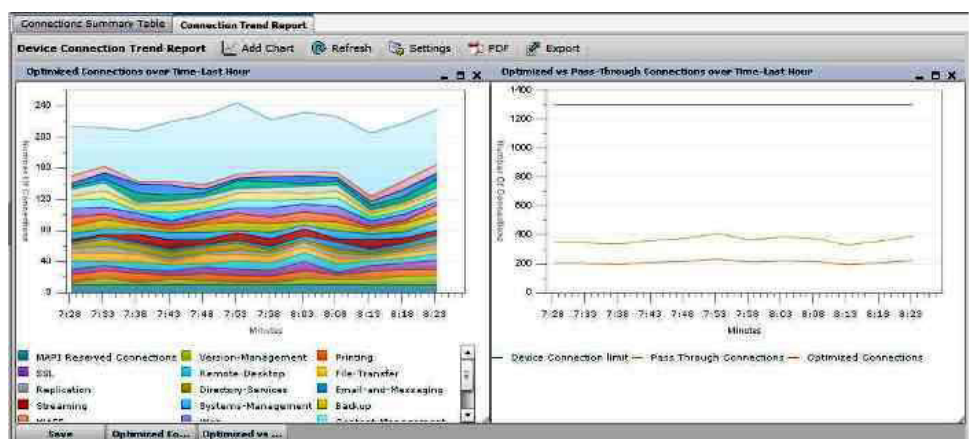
Connections Summary Table | Connection Trend Report

Device Connection Trend Report | Add Chart | Refresh | Settings | PDF | Export

Optimized Connections over Time-Last Hour

240
200
160
120
80
40
0

Number Of Connections

7:28 7:33 7:38 7:43 7:48 7:53 7:58 8:03 8:08 8:13 8:18 8:23

Minutes

MAPI Reserved Connections
SSL
Replication
Streaming
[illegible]
Version-Management
Remote-Desktop
Directory-Services
Systems-Management
Web
Printing
File-Transfer
Email-and-Messaging
Backup
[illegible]

Optimized vs Pass-Through Connections over Time-Last Hour

1400
1200
1000
800
600
400
200
0

Number Of Connections

7:28 7:33 7:38 7:43 7:48 7:53 7:58 8:03 8:08 8:13 8:18 8:23

Minutes

Device Connection limit — Pass Through Connections — Optimized Connections

Save | Optimized Co... | Optimized vs ...